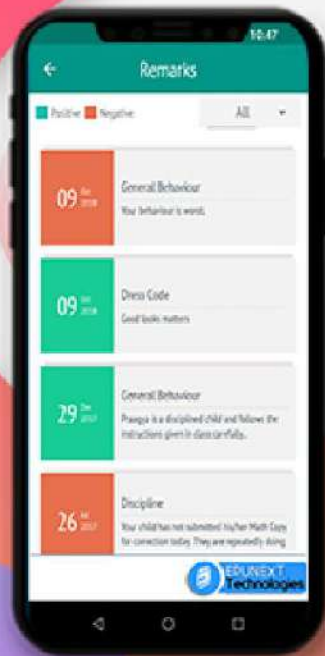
10:47

Remarks

Positive Negative

All

09 Jan 2018
General Behaviour
Your behaviour is worst.

09 Jan 2018
Dress Code
Good looks matters

29 Dec 2017
General Behaviour
Praagya is a disciplined child and follows the instructions given in class carefully.

26 Jul 2017
Discipline
Your child has not submitted his/her Math Copy for correction today. They are repeatedly doing

EDUNEXT Technologies